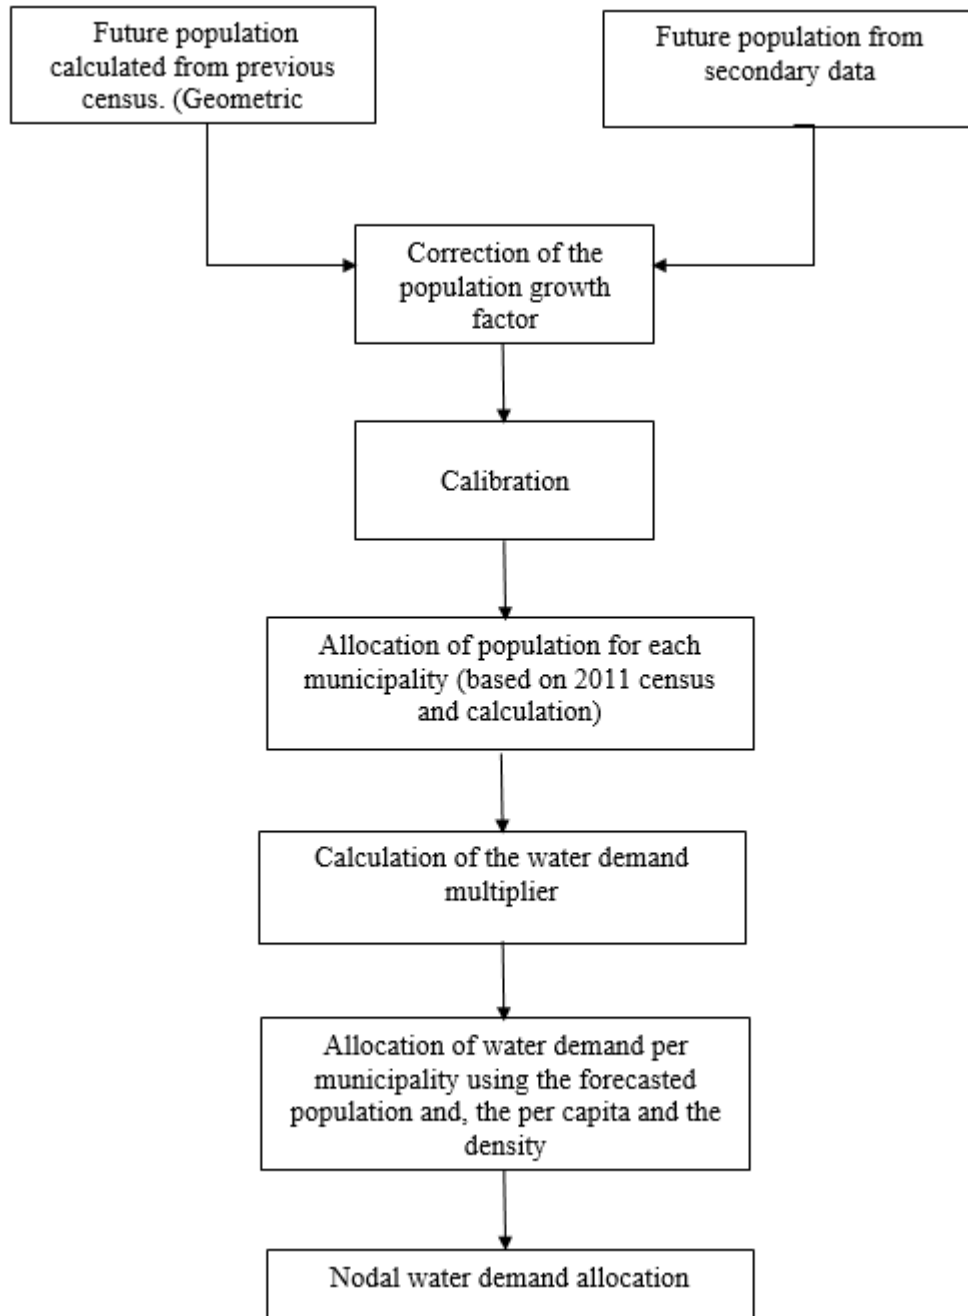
Future population calculated from previous census. (Geometric

Future population from secondary data

Correction of the population growth factor

Calibration

Allocation of population for each municipality (based on 2011 census and calculation)

Calculation of the water demand multiplier

Allocation of water demand per municipality using the forecasted population and, the per capita and the density

Nodal water demand allocation